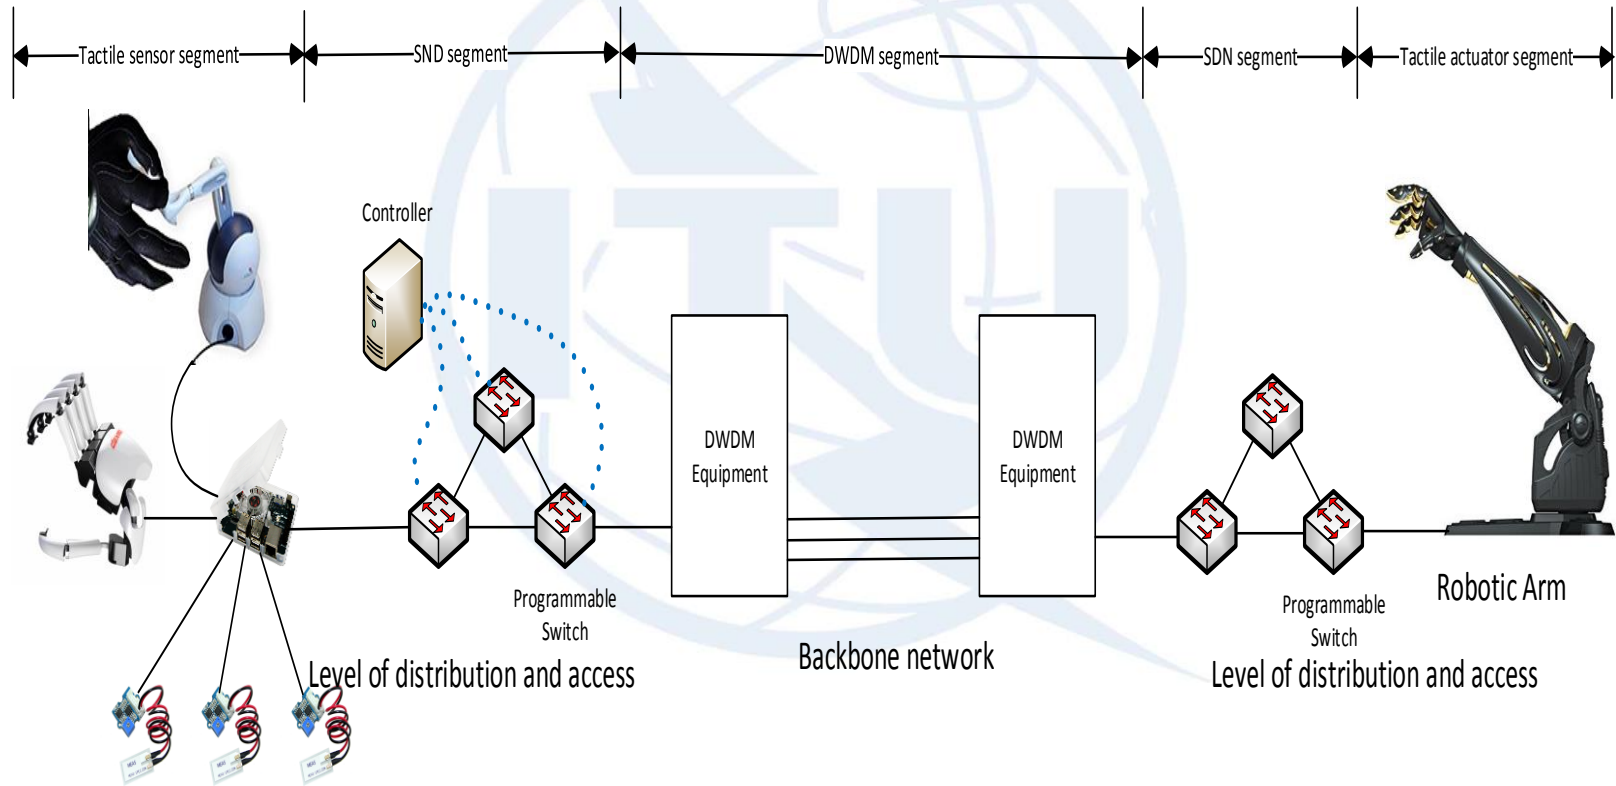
Tactile sensor segment
SND segment
DWDM segment
SDN segment
Tactile actuator segment

Controller

DWDM Equipment

DWDM Equipment

Programmable Switch

Level of distribution and access

Backbone network

Programmable Switch

Robotic Arm

Level of distribution and access